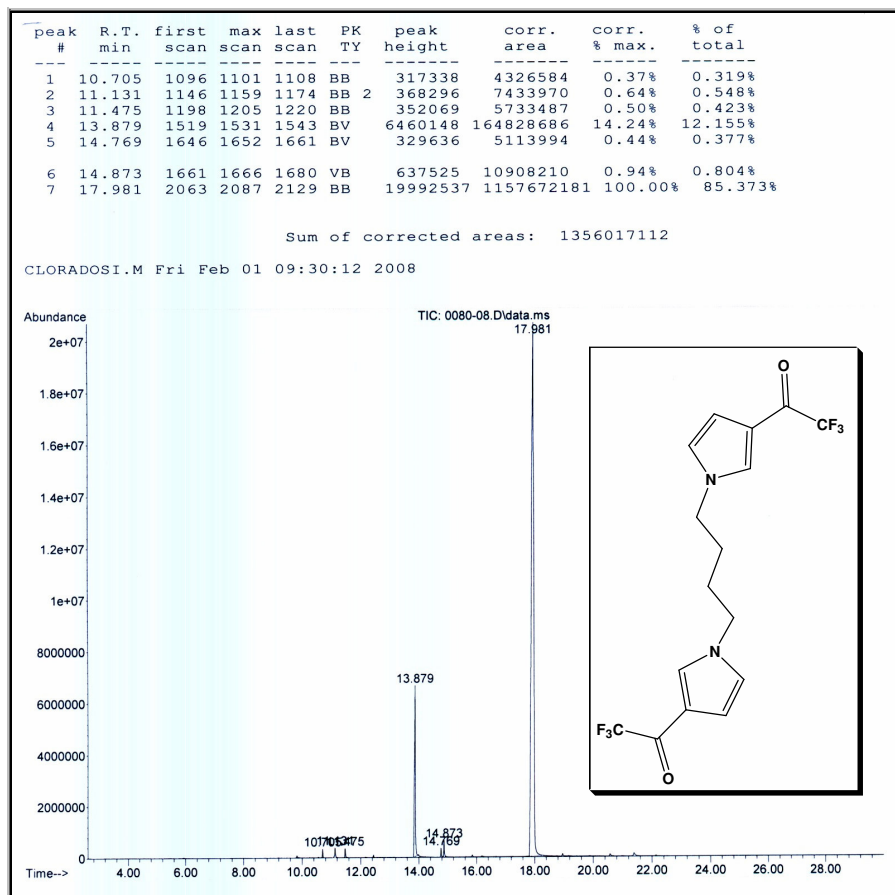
| peak # | R.T. min | first scan | max scan | last scan | PK TY | peak height | corr. area | corr. % max. | % of total |
|---|---|---|---|---|---|---|---|---|---|
| 1 | 10.705 | 1096 | 1101 | 1108 | BB | 317338 | 4326584 | 0.37% | 0.319% |
| 2 | 11.131 | 1146 | 1159 | 1174 | BB 2 | 368296 | 7433970 | 0.64% | 0.548% |
| 3 | 11.475 | 1198 | 1205 | 1220 | BB | 352069 | 5733487 | 0.50% | 0.423% |
| 4 | 13.879 | 1519 | 1531 | 1543 | BV | 6460148 | 164828686 | 14.24% | 12.155% |
| 5 | 14.769 | 1646 | 1652 | 1661 | BV | 329636 | 5113994 | 0.44% | 0.377% |
| 6 | 14.873 | 1661 | 1666 | 1680 | VB | 637525 | 10908210 | 0.94% | 0.804% |
| 7 | 17.981 | 2063 | 2087 | 2129 | BB | 19992537 | 1157672181 | 100.00% | 85.373% |

Sum of corrected areas: 1356017112

CLORADOSI.M Fri Feb 01 09:30:12 2008

Abundance

TIC: 0080-08.D\data.ms

17.981

2e+07
1.8e+07
1.6e+07
1.4e+07
1.2e+07
1e+07
8000000
6000000
4000000
2000000
0

13.879

14.873
14.769

10170534475

Time--> 4.00 6.00 8.00 10.00 12.00 14.00 16.00 18.00 20.00 22.00 24.00 26.00 28.00

O
$CF_3$
N
N
$F_3C$
O